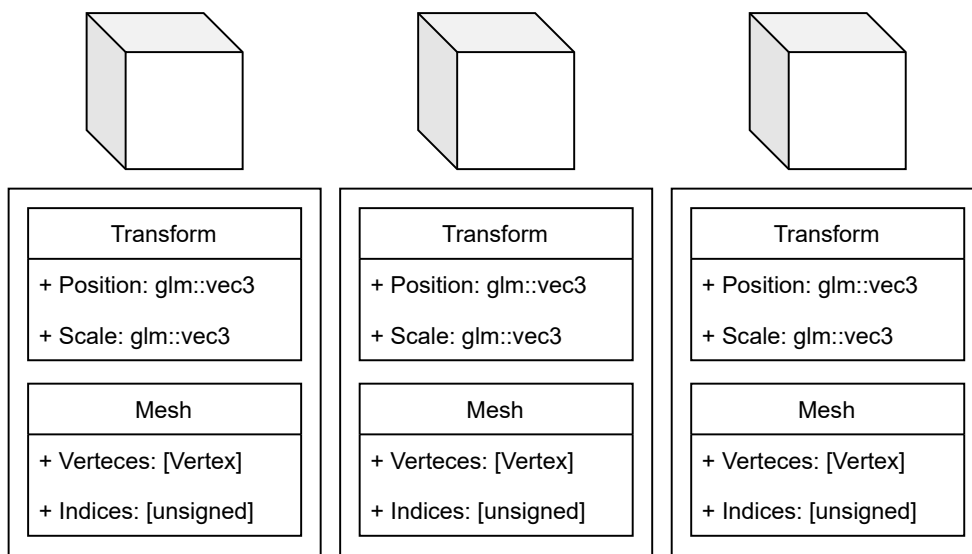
Transform

+ Position: glm::vec3

+ Scale: glm::vec3

Mesh

+ Verteces: [Vertex]

+ Indices: [unsigned]

Transform

+ Position: glm::vec3

+ Scale: glm::vec3

Mesh

+ Verteces: [Vertex]

+ Indices: [unsigned]

Transform

+ Position: glm::vec3

+ Scale: glm::vec3

Mesh

+ Verteces: [Vertex]

+ Indices: [unsigned]